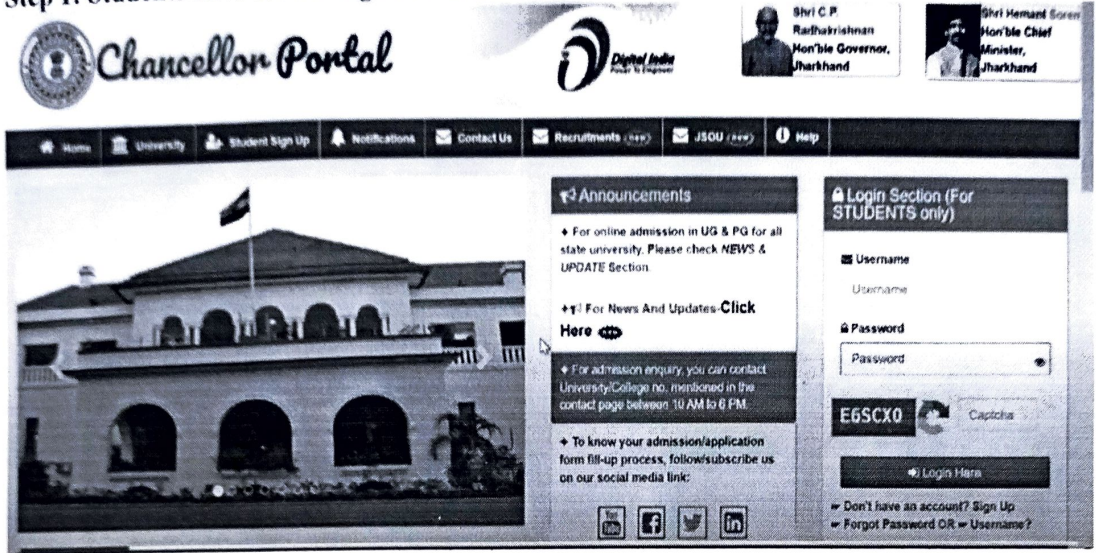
Step 1: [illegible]

Chancellor Portal

Digital India

Shri C P Radhakrishnan Hon'ble Governor, Jharkhand

Shri Hemant Soren Hon'ble Chief Minister, Jharkhand

Home | University | Student Sign Up | Notifications | Contact Us | Recruitments (new) | JSOU (new) | Help

Announcements

♦ For online admission in UG & PG for all state university. Please check NEWS & UPDATE Section.

♦ For News And Updates-Click Here (new)

♦ For admission enquiry, you can contact University/College no. mentioned in the contact page between 10 AM to 6 PM.

♦ To know your admission/application form fill-up process, follow/subscribe us on our social media link:

Login Section (For STUDENTS only)

Username

Username

Password

Password

E6SCX0

Captcha

Login Here

Don't have an account? Sign Up

Forgot Password OR Username?